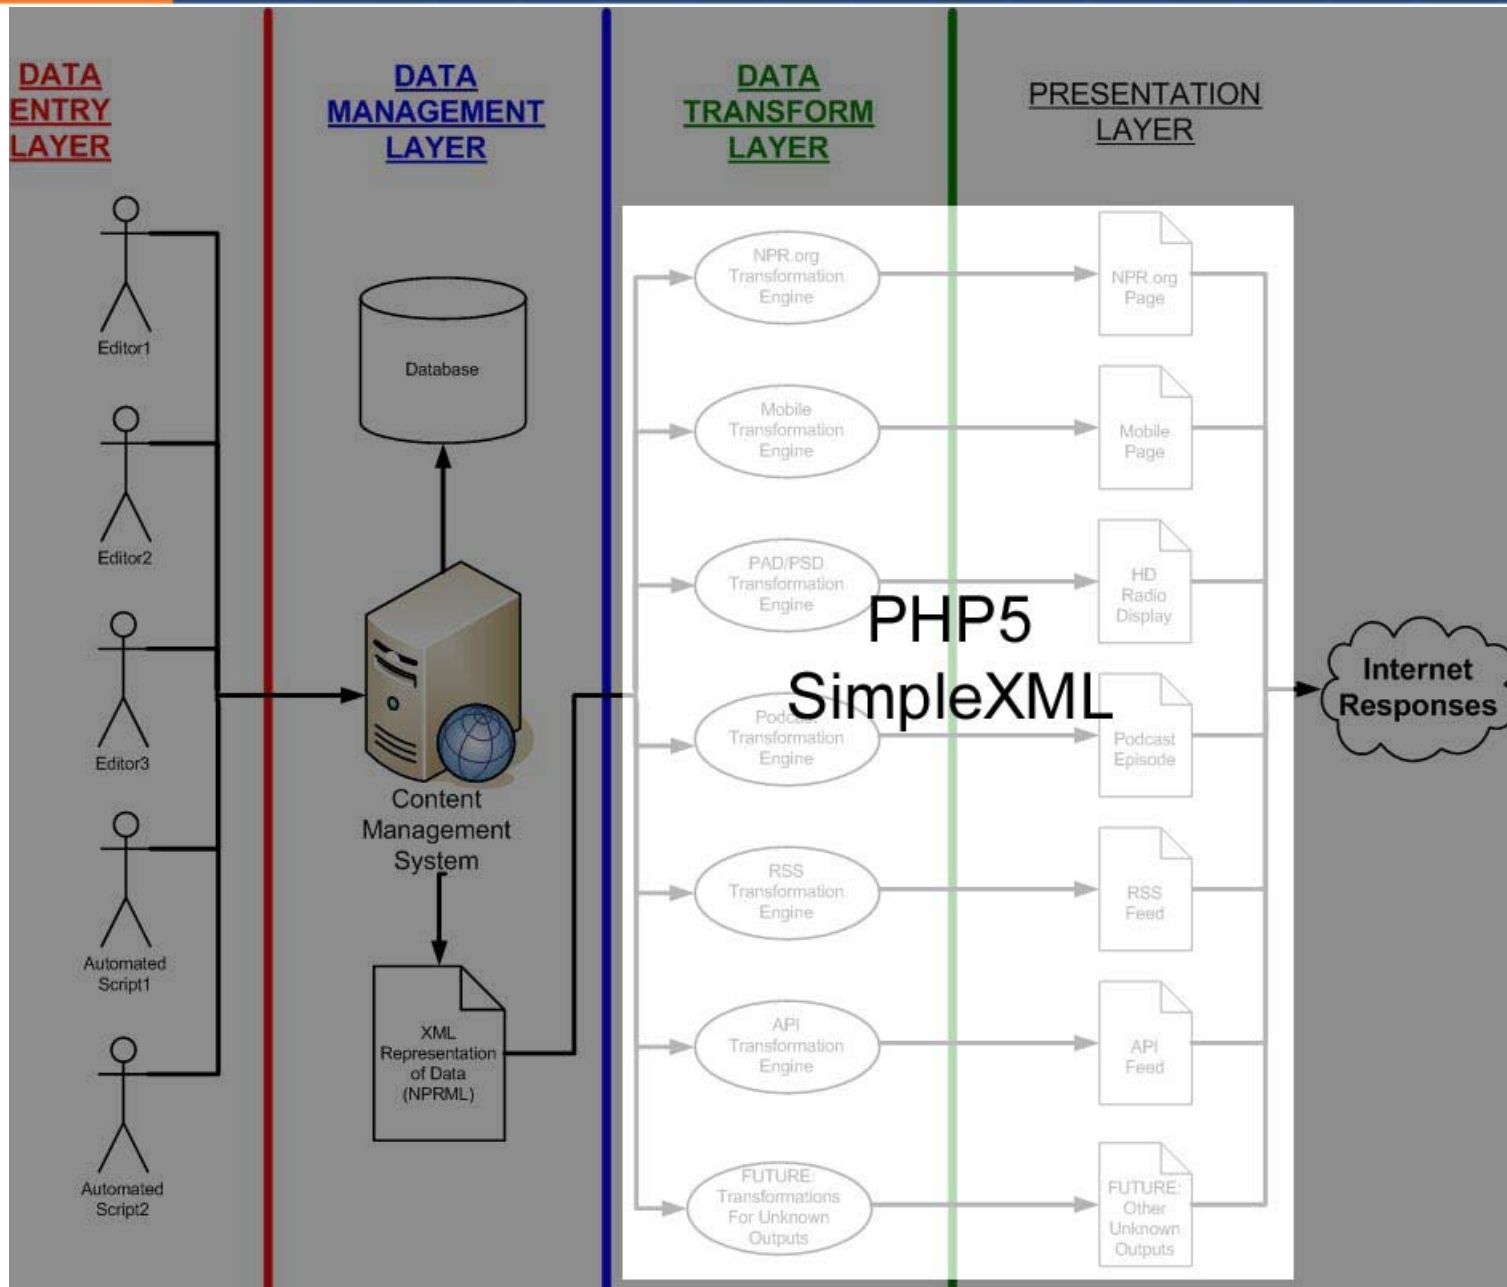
DATA ENTRY LAYER

DATA MANAGEMENT LAYER

DATA TRANSFORM LAYER

PRESENTATION LAYER

Editor1

Editor2

Editor3

Automated Script1

Automated Script2

Database

Content Management System

XML Representation of Data (NPRML)

NPR.org Transformation Engine

Mobile Transformation Engine

PAD/PSD Transformation Engine

Podcast Transformation Engine

RSS Transformation Engine

API Transformation Engine

FUTURE: Transformations For Unknown Outputs

PHP5
SimpleXML

NPR.org Page

Mobile Page

HD Radio Display

Podcast Episode

RSS Feed

API Feed

FUTURE: Other Unknown Outputs

Internet Responses